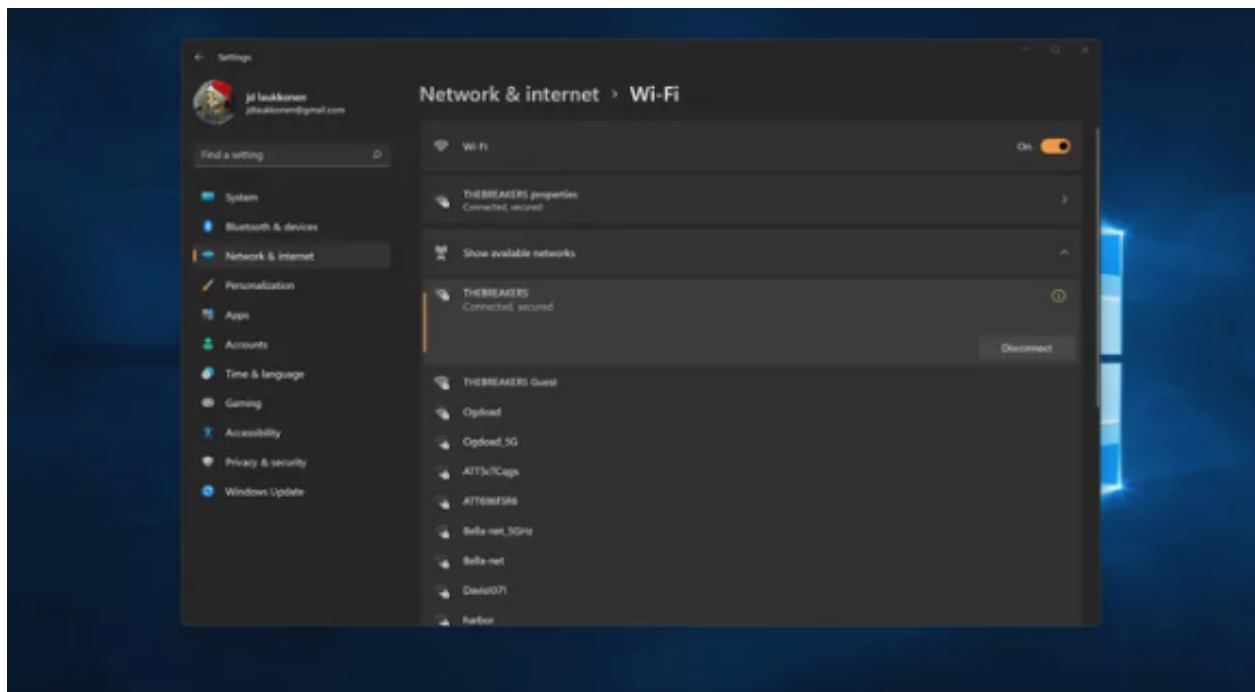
Settings

jd laukkonen
jdlaukkonen@gmail.com

Find a setting

System
Bluetooth & devices
Network & internet
Personalization
Apps
Accounts
Time & language
Gaming
Accessibility
Privacy & security
Windows Update

Network & internet › Wi-Fi

Wi-Fi
On

THEBREAKERS properties
Connected, secured

Show available networks

THEBREAKERS
Connected, secured

Disconnect

THEBREAKERS Guest
Ogdload
Ogdload_5G
ATT5cTCags
ATT696ESR6
Bella-net_5GHz
Bella-net
David071
harbor